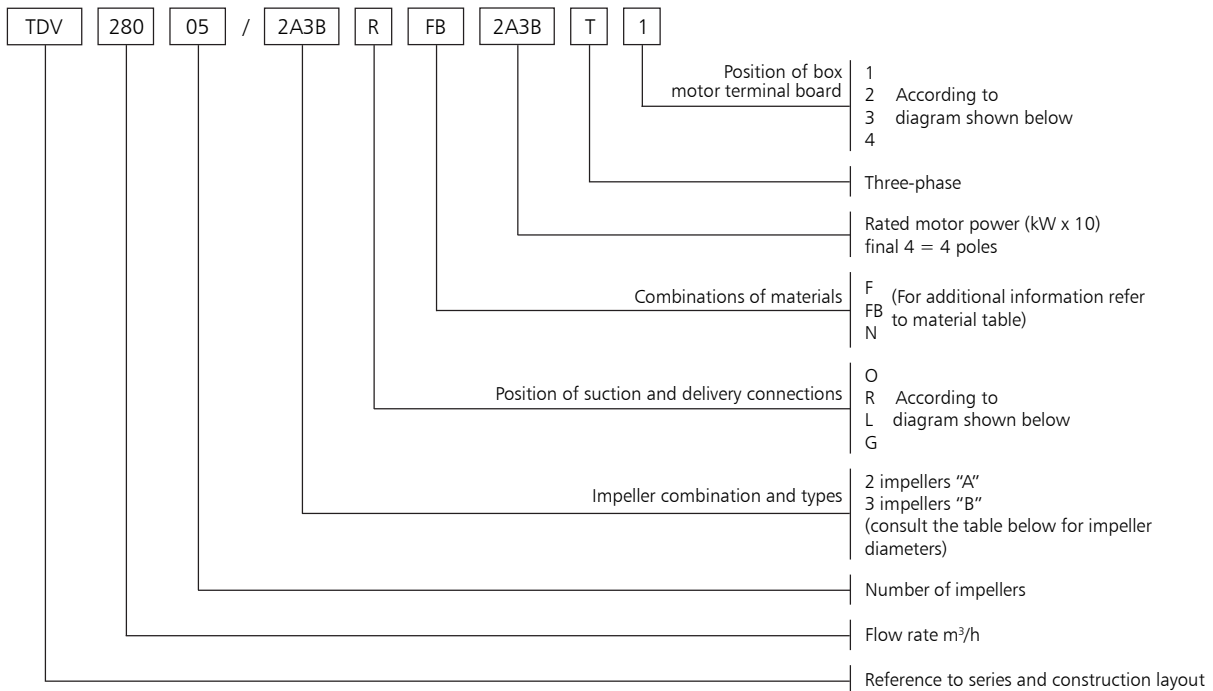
TDV 280 05 / 2A3B R FB 2A3B T 1

Position of box motor terminal board
1
2 According to
3 diagram shown below
4

Three-phase

Rated motor power (kW x 10)
final 4 = 4 poles

Combinations of materials
F
FB (For additional information refer to material table)
N

Position of suction and delivery connections
O
R According to
L diagram shown below
G

Impeller combination and types
2 impellers "A"
3 impellers "B"
(consult the table below for impeller diameters)

Number of impellers

Flow rate m$^3$/h

Reference to series and construction layout